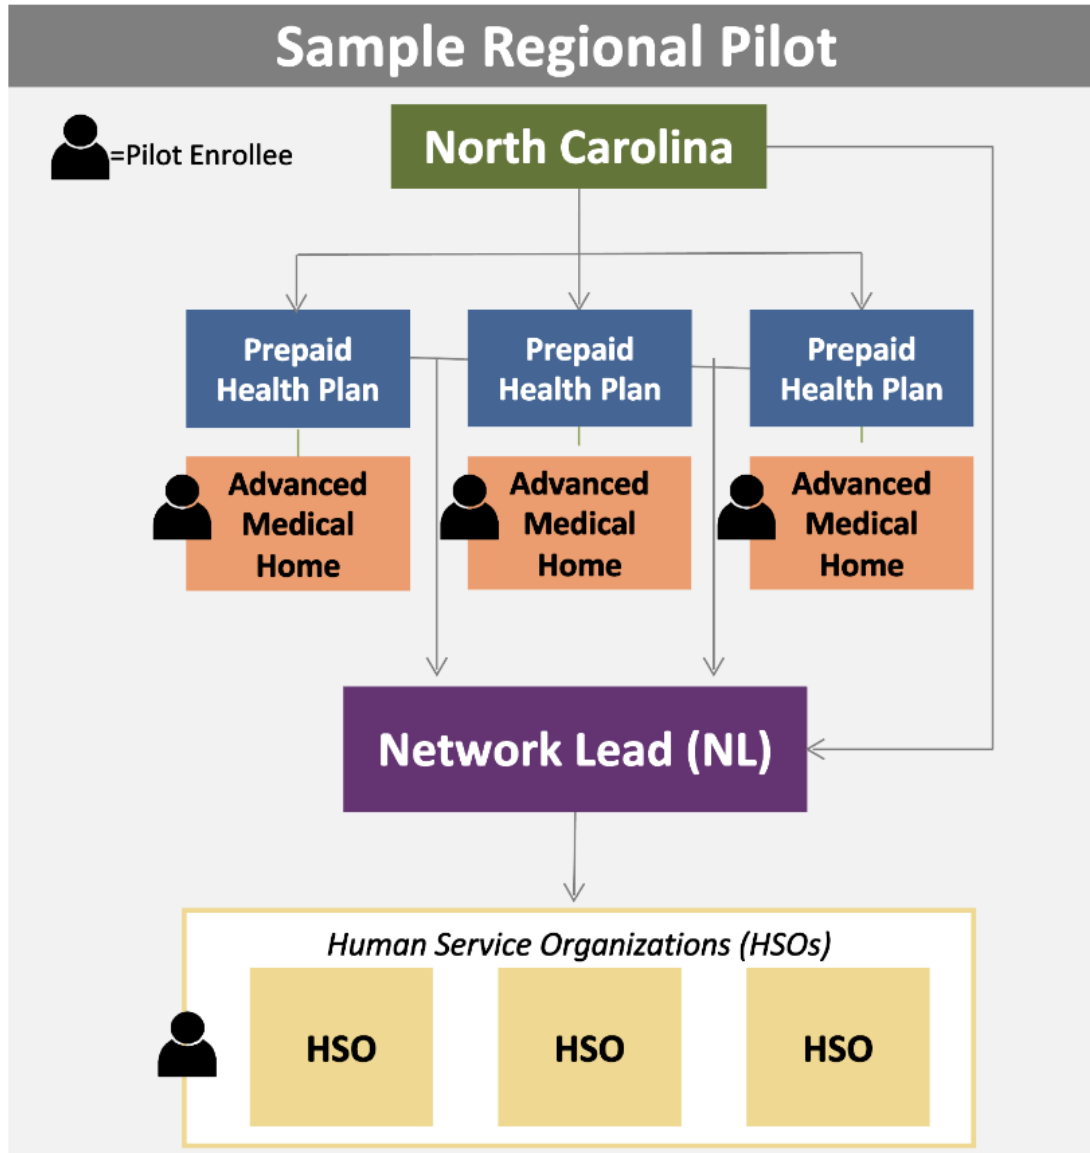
Sample Regional Pilot

=Pilot Enrollee

North Carolina

Prepaid Health Plan

Prepaid Health Plan

Prepaid Health Plan

Advanced Medical Home

Advanced Medical Home

Advanced Medical Home

Network Lead (NL)

Human Service Organizations (HSOs)

HSO

HSO

HSO